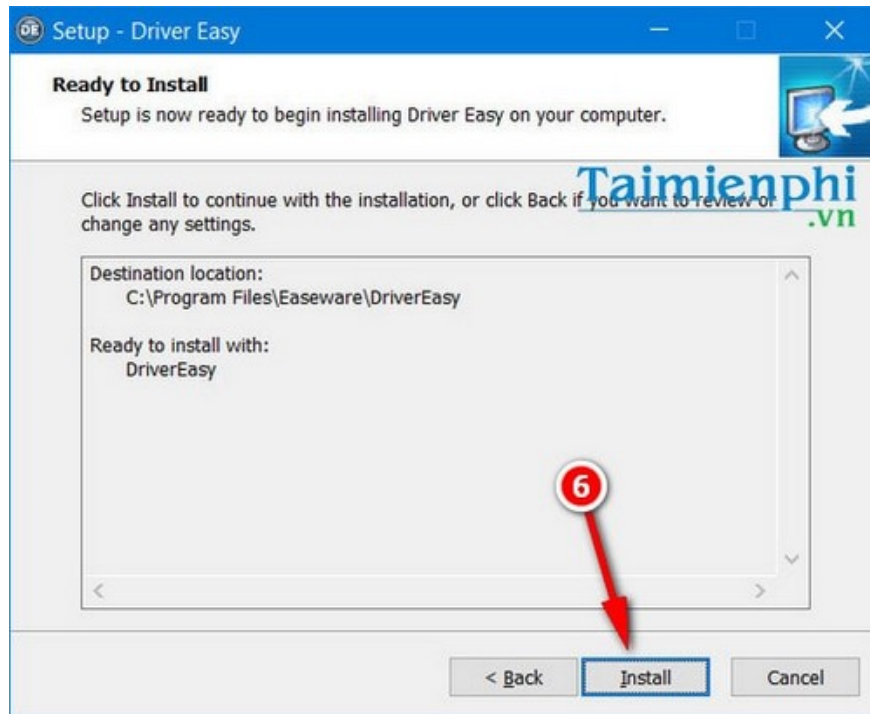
DE Setup - Driver Easy

Ready to Install
Setup is now ready to begin installing Driver Easy on your computer.

Click Install to continue with the installation, or click Back if you want to review or change any settings.

Taimienphi
.vn

Destination location:
C:\Program Files\Easeware\DriverEasy

Ready to install with:
DriverEasy

6

< Back
Install
Cancel